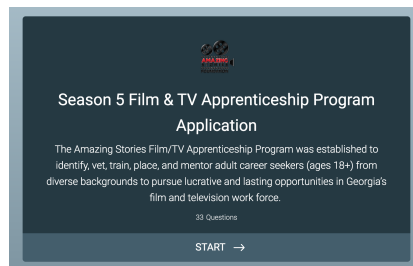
AMAZING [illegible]

Season 5 Film & TV Apprenticeship Program Application

The Amazing Stories Film/TV Apprenticeship Program was established to identify, vet, train, place, and mentor adult career seekers (ages 18+) from diverse backgrounds to pursue lucrative and lasting opportunities in Georgia's film and television work force.

33 Questions

START →